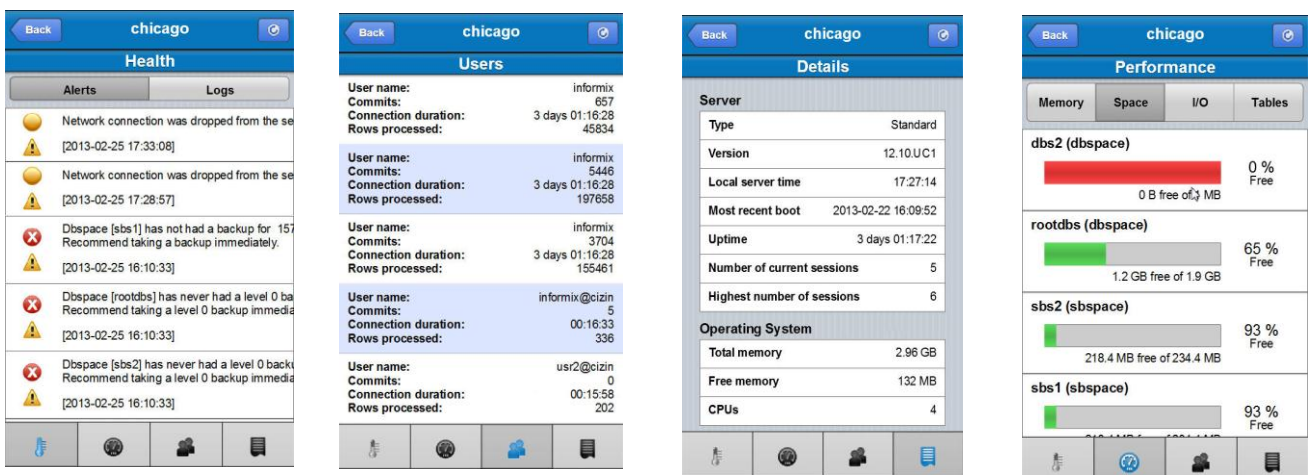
Back chicago

Health

Alerts Logs

Network connection was dropped from the se

[2013-02-25 17:33:08]

Network connection was dropped from the se

[2013-02-25 17:28:57]

Dbspace [sbs1] has not had a backup for 157
Recommend taking a backup immediately.

[2013-02-25 16:10:33]

Dbspace [rootdbs] has never had a level 0 ba
Recommend taking a level 0 backup immedia

[2013-02-25 16:10:33]

Dbspace [sbs2] has never had a level 0 back
Recommend taking a level 0 backup immedia

[2013-02-25 16:10:33]

Back chicago

Users

User name: informix
Commits: 657
Connection duration: 3 days 01:16:28
Rows processed: 45834

User name: informix
Commits: 5446
Connection duration: 3 days 01:16:28
Rows processed: 197658

User name: informix
Commits: 3704
Connection duration: 3 days 01:16:28
Rows processed: 155461

User name: informix@cizin
Commits: 5
Connection duration: 00:16:33
Rows processed: 336

User name: usr2@cizin
Commits: 0
Connection duration: 00:15:58
Rows processed: 202

Back chicago

Details

Server

| Type | Standard |
|---|---|
| Version | 12.10.UC1 |
| Local server time | 17:27:14 |
| Most recent boot | 2013-02-22 16:09:52 |
| Uptime | 3 days 01:17:22 |
| Number of current sessions | 5 |
| Highest number of sessions | 6 |

Operating System

| Total memory | 2.96 GB |
|---|---|
| Free memory | 132 MB |
| CPUs | 4 |

Back chicago

Performance

Memory Space I/O Tables

dbs2 (dbspace)
0 % Free
0 B free of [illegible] MB

rootdbs (dbspace)
65 % Free
1.2 GB free of 1.9 GB

sbs2 (sbspace)
93 % Free
218.4 MB free of 234.4 MB

sbs1 (sbspace)
93 % Free
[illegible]